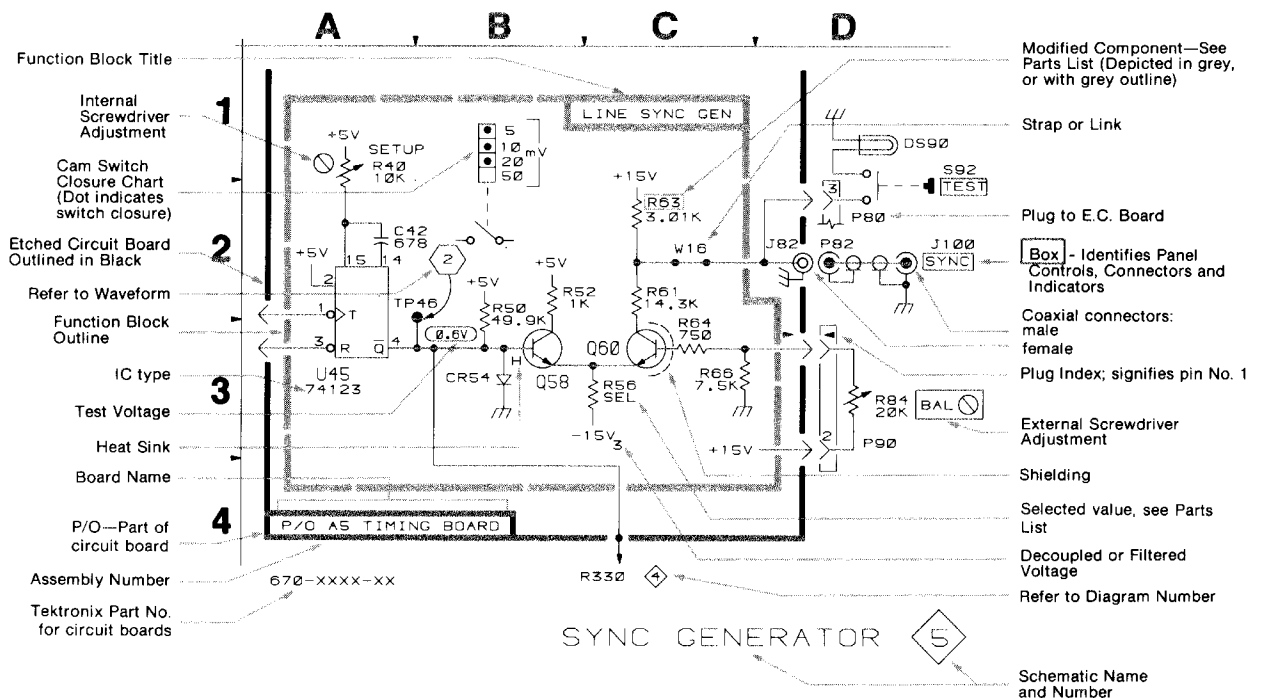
A B C D

1 2 3 4

Function Block Title

Internal Screwdriver Adjustment

Cam Switch Closure Chart (Dot indicates switch closure)

Etched Circuit Board Outlined in Black

Refer to Waveform

Function Block Outline

IC type

Test Voltage

Heat Sink

Board Name

P/O—Part of circuit board

Assembly Number

Tektronix Part No. for circuit boards

LINE SYNC GEN

+5V SETUP R40 10K

5 10 20 50 mV

C42 678

+5V 2 15 14

2

TP46

1 T

3 R Q 4

0.6V

U45 74123

+5V R50 49.9K

+5V R52 1K

H

CR54

Q58

+15V R63 3.01K

W16

R61 14.3K

Q60

R64 750

R56 SEL

R66 7.5K

-15V 3

+15V

R330 4

P/O A5 TIMING BOARD

670-XXXX-XX

DS90

S92 TEST

3

P80

J82 P82 J100 SYNC

R84 20K BAL

2

P90

SYNC GENERATOR 5

Modified Component—See Parts List (Depicted in grey, or with grey outline)

Strap or Link

Plug to E.C. Board

Box - Identifies Panel Controls, Connectors and Indicators

Coaxial connectors: male female

Plug Index; signifies pin No. 1

External Screwdriver Adjustment

Shielding

Selected value, see Parts List

Decoupled or Filtered Voltage

Refer to Diagram Number

Schematic Name and Number